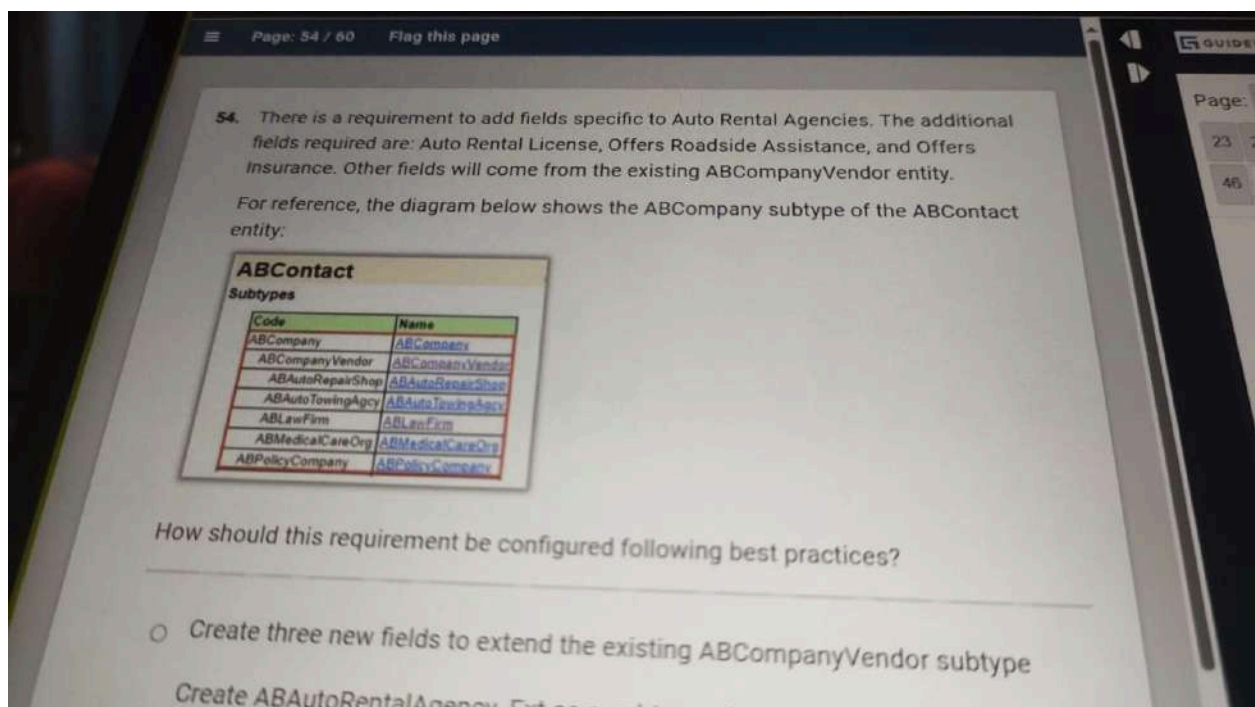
Page: 54 / 60 Flag this page

GUIDE

Page:

23

46

54. There is a requirement to add fields specific to Auto Rental Agencies. The additional fields required are: Auto Rental License, Offers Roadside Assistance, and Offers Insurance. Other fields will come from the existing ABCompanyVendor entity.

For reference, the diagram below shows the ABCompany subtype of the ABContact entity:

ABContact
Subtypes

| Code | Name |
|---|---|
| ABCompany | ABCompany |
| ABCompanyVendor | ABCompanyVendor |
| ABAutoRepairShop | ABAutoRepairShop |
| ABAutoTowingAgcy | ABAutoTowingAgcy |
| ABLawFirm | ABLawFirm |
| ABMedicalCareOrg | ABMedicalCareOrg |
| ABPolicyCompany | ABPolicyCompany |

How should this requirement be configured following best practices?

Create three new fields to extend the existing ABCompanyVendor subtype

Create ABAutoRentalAgency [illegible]